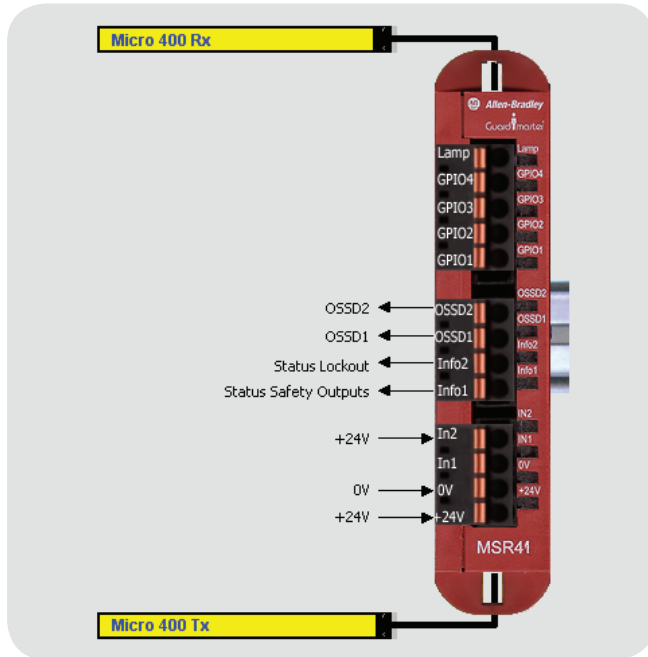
Micro 400 Rx

Allen-Bradley
Guardmaster

Lamp
GPIO4
GPIO3
GPIO2
GPIO1

Lamp
GPIO4
GPIO3
GPIO2
GPIO1

OSSD2
OSSD1
Info2
Info1

OSSD2 OSSD2
OSSD1 OSSD1
Status Lockout Info2
Status Safety Outputs Info1

IN2
IN1
0V
+24V

+24V In2
In1
0V 0V
+24V +24V

MSR41

Micro 400 Tx